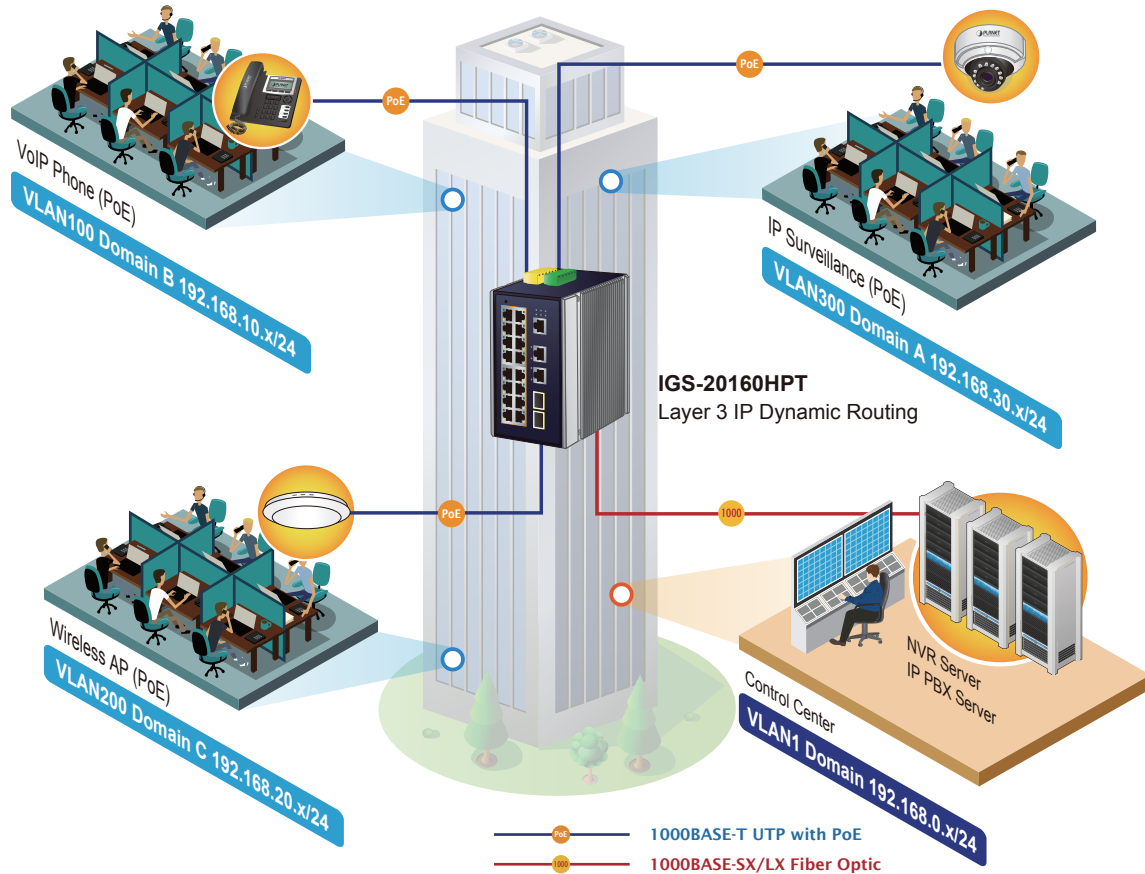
VoIP Phone (PoE)
VLAN100 Domain B 192.168.10.x/24

PoE

PoE

IP Surveillance (PoE)
VLAN300 Domain A 192.168.30.x/24

IGS-20160HPT
Layer 3 IP Dynamic Routing

PoE

1000

Wireless AP (PoE)
VLAN200 Domain C 192.168.20.x/24

NVR Server
IP PBX Server

Control Center
VLAN1 Domain 192.168.0.x/24

PoE 1000BASE-T UTP with PoE
1000 1000BASE-SX/LX Fiber Optic